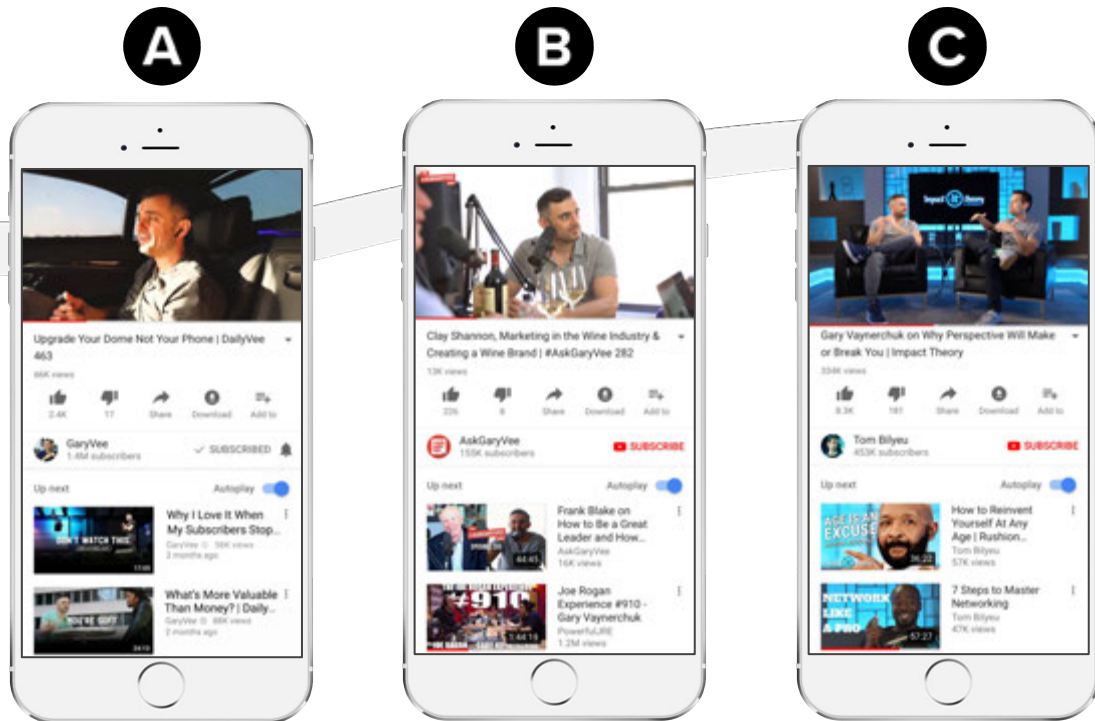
A

Upgrade Your Dome Not Your Phone | DailyVee 463

86K views

2.4K 17 Share Download Add to

GaryVee
1.4M subscribers

SUBSCRIBED

Up next Autoplay

DON'T WATCH THIS

Why I Love It When My Subscribers Stop...
GaryVee 56K views
3 months ago

What's More Valuable Than Money? | Daily...
GaryVee 88K views
2 months ago

B

Clay Shannon, Marketing in the Wine Industry & Creating a Wine Brand | #AskGaryVee 282

13K views

226 8 Share Download Add to

AskGaryVee
155K subscribers

SUBSCRIBE

Up next Autoplay

Frank Blake on How to Be a Great Leader and How...
AskGaryVee
16K views

44:45

#910

Joe Rogan Experience #910 - Gary Vaynerchuk
PowerfulJRE
1.2M views

1:44:16

C

Impact Theory

Gary Vaynerchuk on Why Perspective Will Make or Break You | Impact Theory

334K views

8.3K 181 Share Download Add to

Tom Bilyeu
453K subscribers

SUBSCRIBE

Up next Autoplay

AGE IS AN EXCUSE

How to Reinvent Yourself At Any Age | Rushion...
Tom Bilyeu
57K views

36:22

NETWORK LIKE A PRO

7 Steps to Master Networking
Tom Bilyeu
47K views

57:27